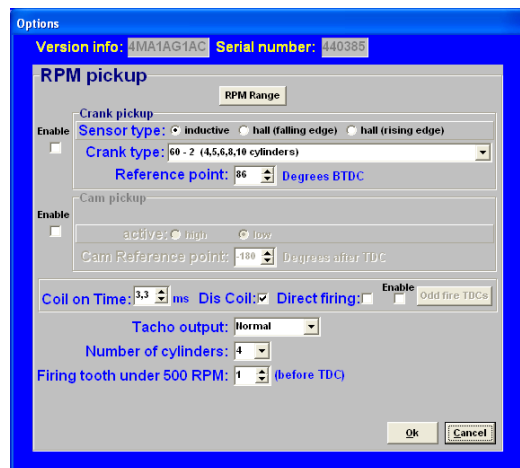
Options

Version info: 4MA1AG1AC Serial number: 440385

RPM pickup

RPM Range

Crank pickup

Enable

Sensor type: inductive hall (falling edge) hall (rising edge)

Crank type: 60 - 2 (4,5,6,8,10 cylinders)

Reference point: 86 Degrees BTDC

Enable

Cam pickup

active: high low

Cam Reference point: -180 Degrees after TDC

Coil on Time: 3,3 ms Dis Coil: Direct firing: Enable Odd fire TDCs

Tacho output: Normal

Number of cylinders: 4

Firing tooth under 500 RPM: 1 (before TDC)

Ok Cancel